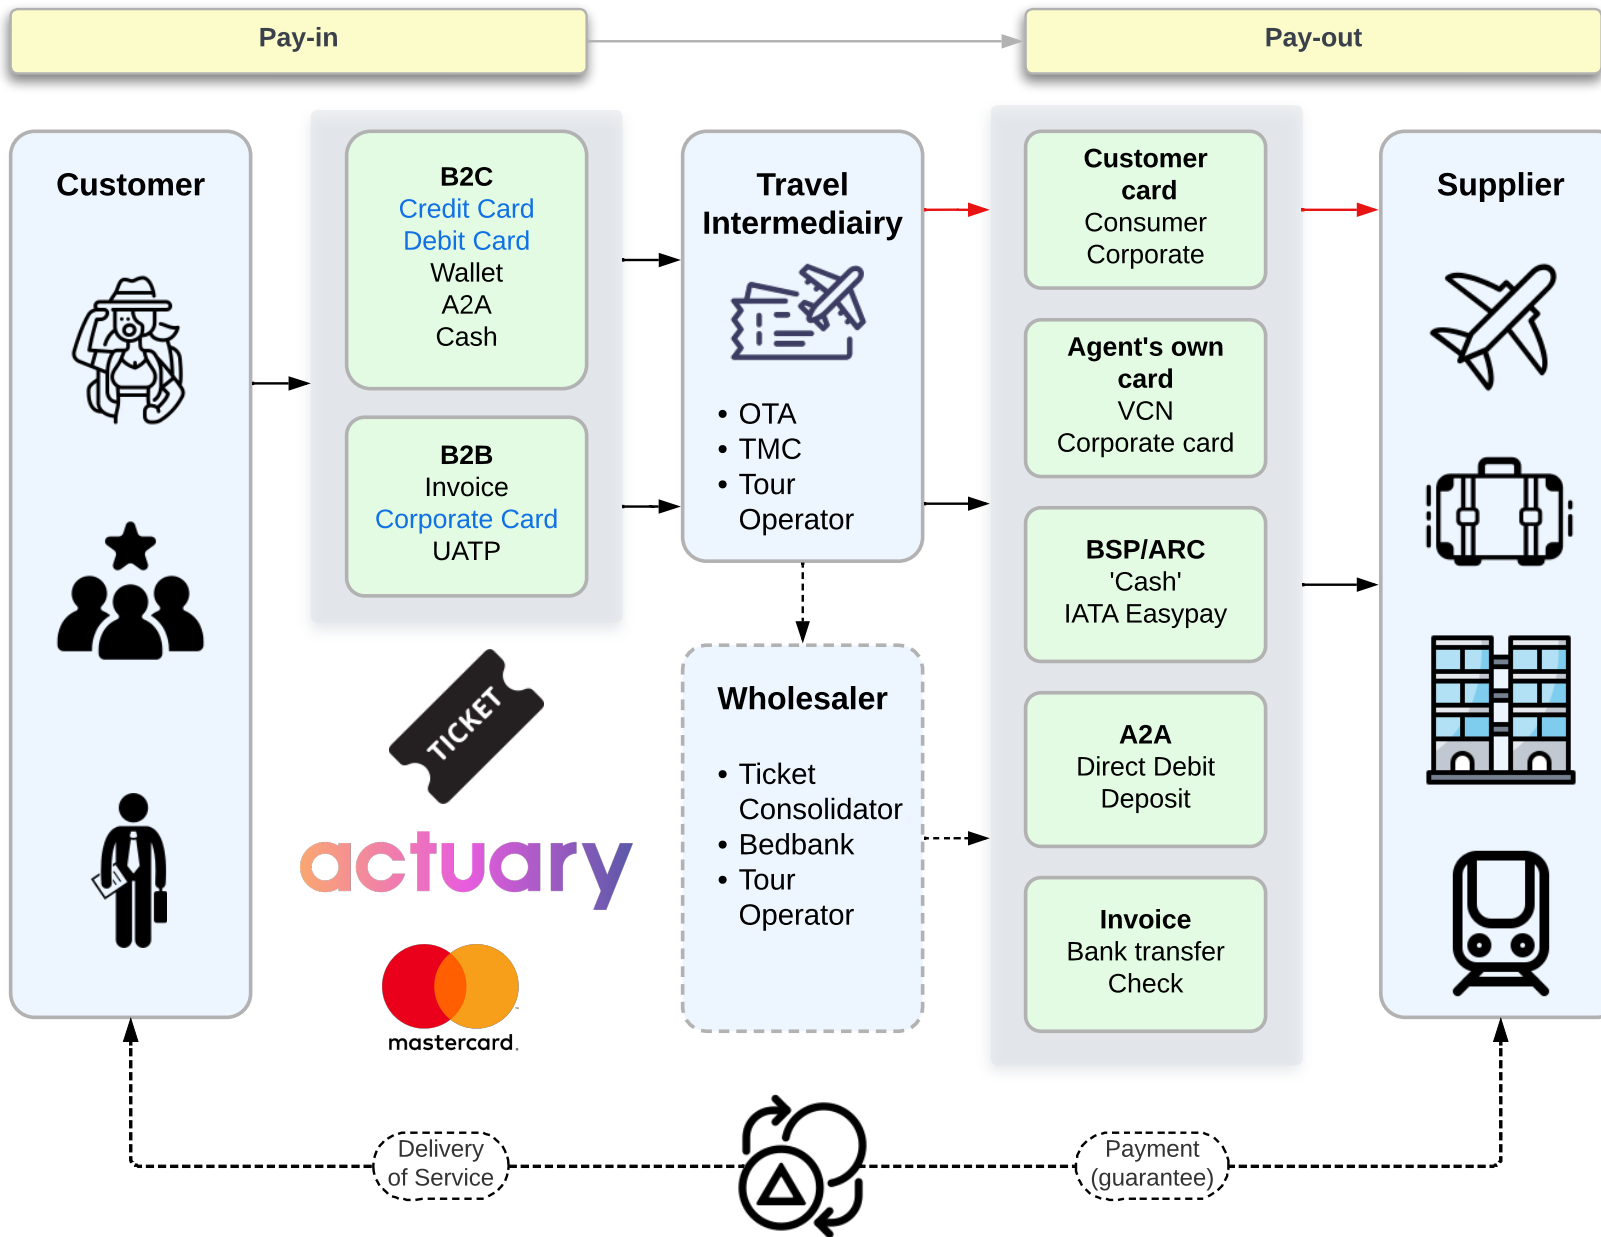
Pay-in

Pay-out

Customer

B2C
Credit Card
Debit Card
Wallet
A2A
Cash

B2B
Invoice
Corporate Card
UATP

TICKET

actuary

mastercard.

Travel Intermediairy

• OTA
• TMC
• Tour Operator

Wholesaler

• Ticket Consolidator
• Bedbank
• Tour Operator

Customer card
Consumer
Corporate

Agent's own card
VCN
Corporate card

BSP/ARC
'Cash'
IATA Easypay

A2A
Direct Debit
Deposit

Invoice
Bank transfer
Check

Supplier

Delivery of Service

Payment (guarantee)